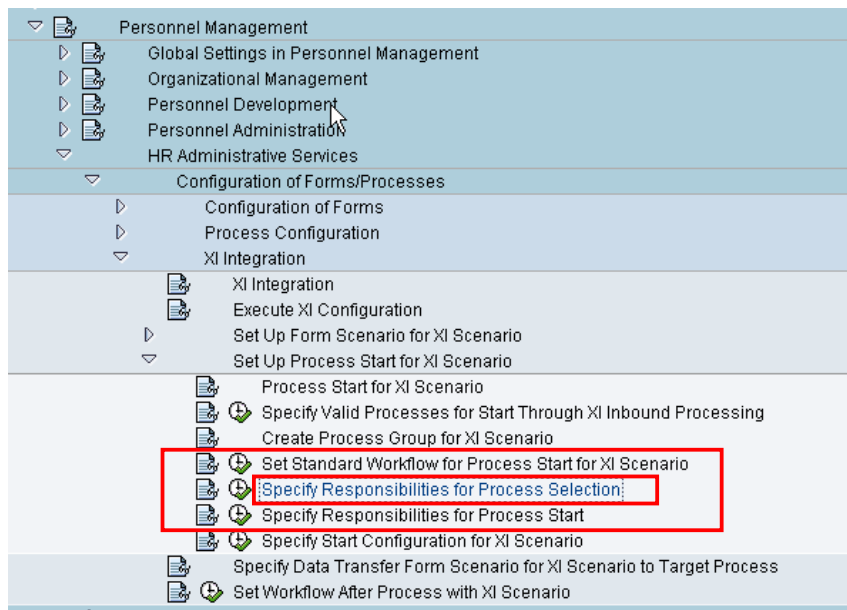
Personnel Management
Global Settings in Personnel Management
Organizational Management
Personnel Development
Personnel Administration
HR Administrative Services
Configuration of Forms/Processes
Configuration of Forms
Process Configuration
XI Integration
XI Integration
Execute XI Configuration
Set Up Form Scenario for XI Scenario
Set Up Process Start for XI Scenario
Process Start for XI Scenario
Specify Valid Processes for Start Through XI Inbound Processing
Create Process Group for XI Scenario
Set Standard Workflow for Process Start for XI Scenario
Specify Responsibilities for Process Selection
Specify Responsibilities for Process Start
Specify Start Configuration for XI Scenario
Specify Data Transfer Form Scenario for XI Scenario to Target Process
Set Workflow After Process with XI Scenario